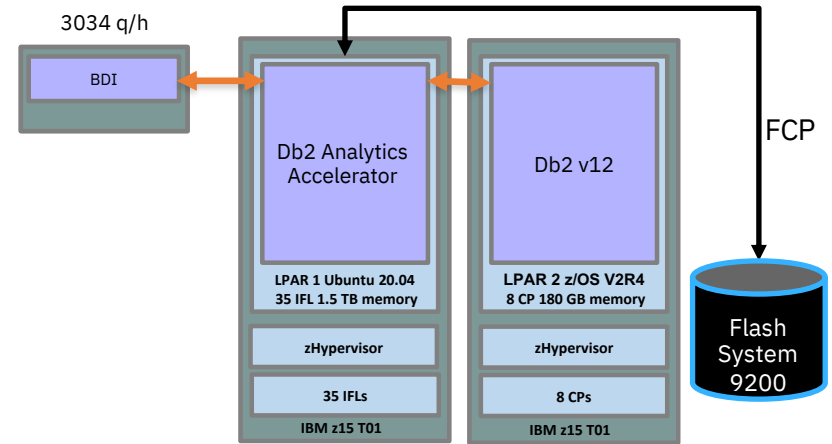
3034 q/h

BDI

Db2 Analytics Accelerator

LPAR 1 Ubuntu 20.04
35 IFL 1.5 TB memory

zHypervisor

35 IFLs

IBM z15 T01

Db2 v12

LPAR 2 z/OS V2R4
8 CP 180 GB memory

zHypervisor

8 CPs

IBM z15 T01

FCP

Flash System 9200